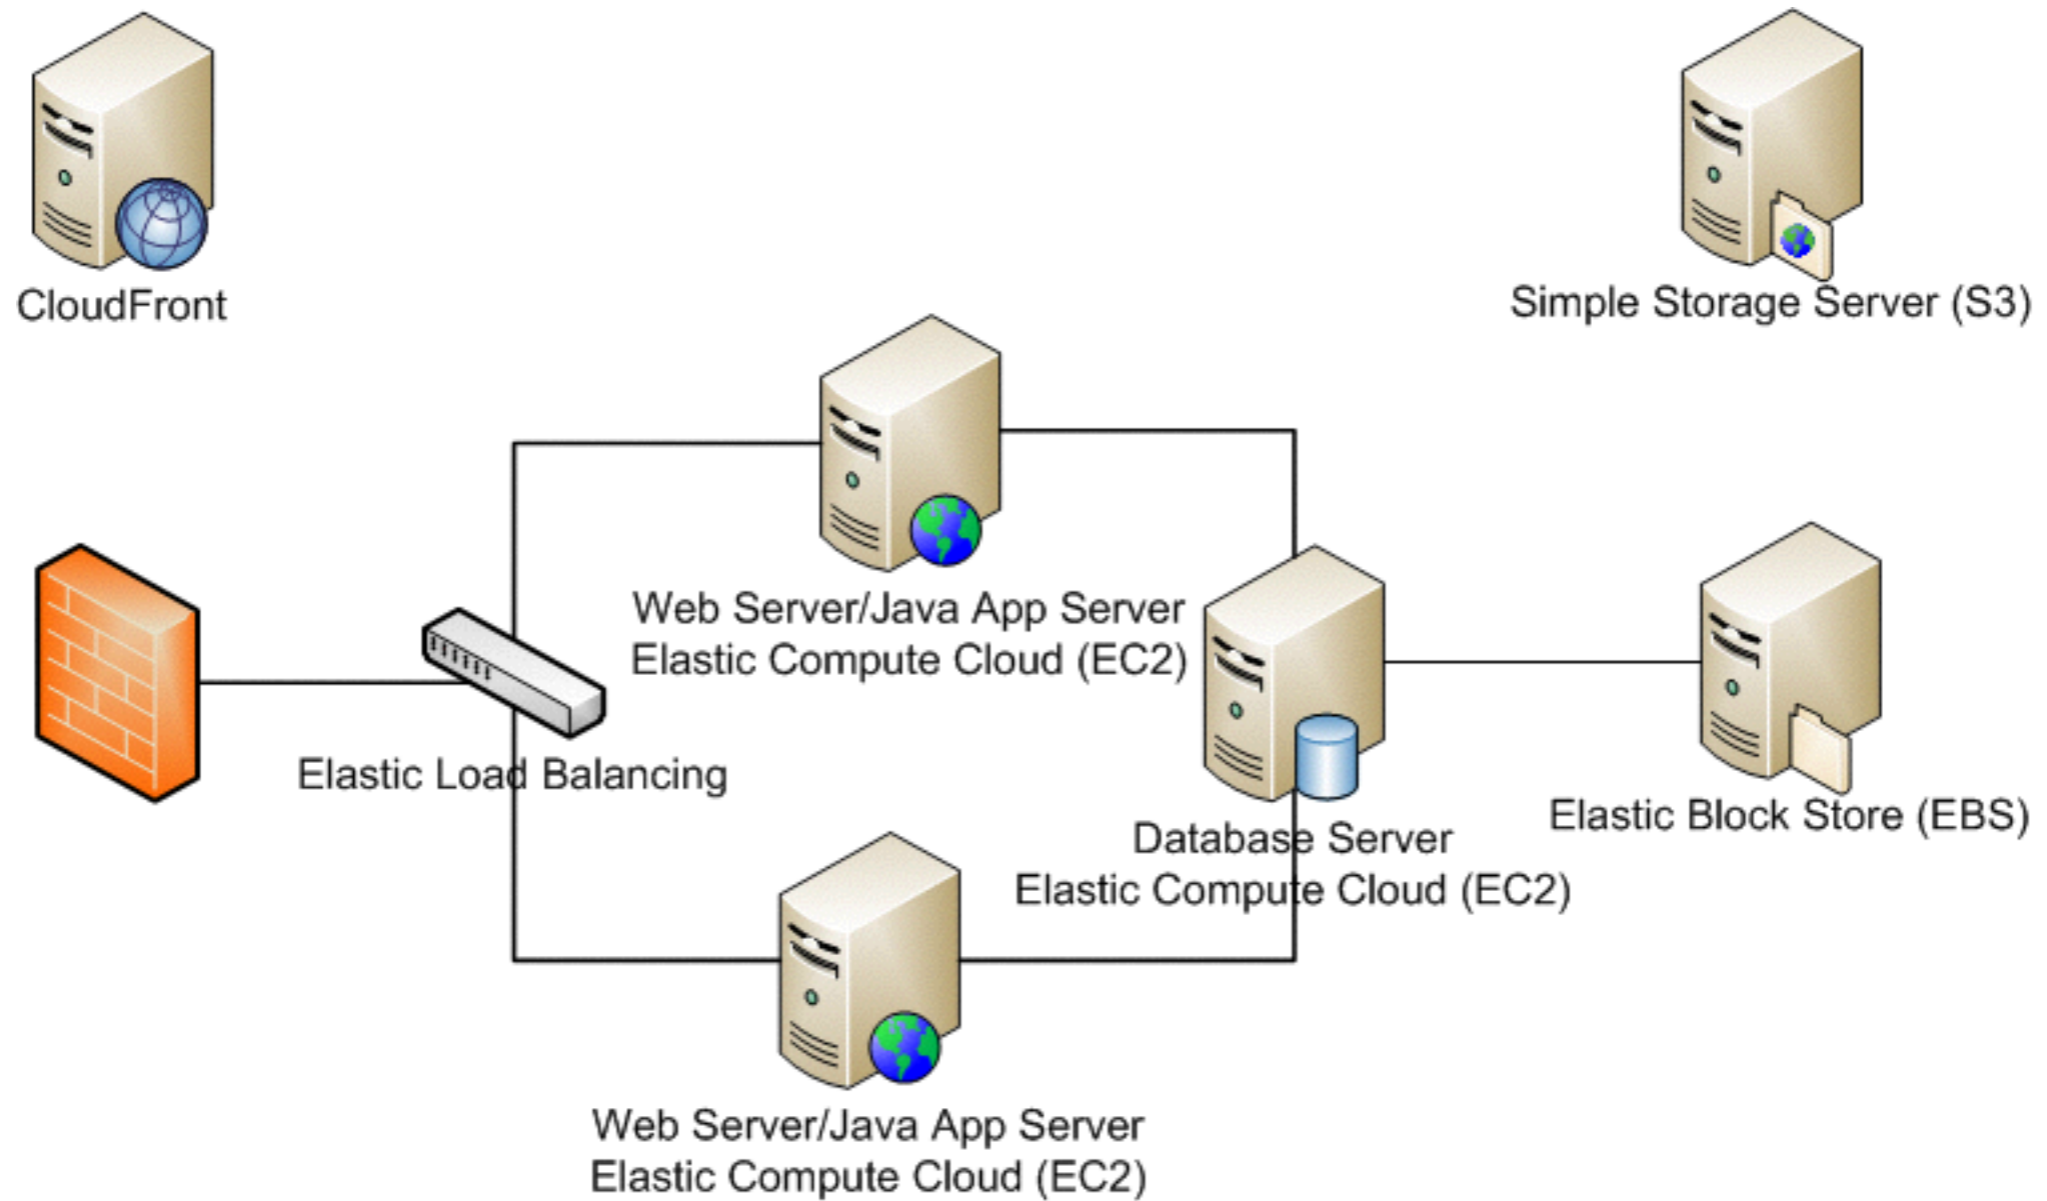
CloudFront

Simple Storage Server (S3)

Web Server/Java App Server
Elastic Compute Cloud (EC2)

Elastic Load Balancing

Database Server
Elastic Compute Cloud (EC2)

Elastic Block Store (EBS)

Web Server/Java App Server
Elastic Compute Cloud (EC2)